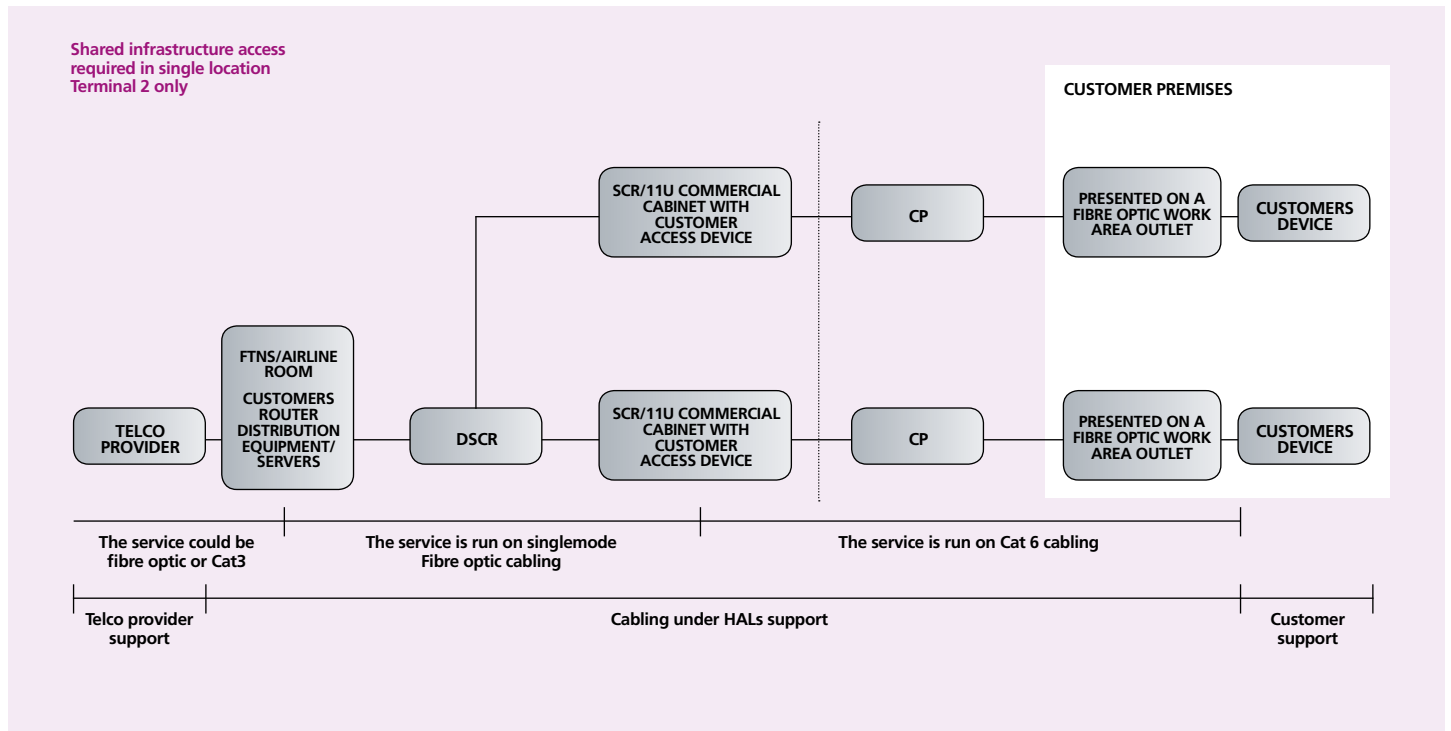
Shared infrastructure access required in single location Terminal 2 only

CUSTOMER PREMISES

SCR/11U COMMERCIAL CABINET WITH CUSTOMER ACCESS DEVICE

CP

PRESENTED ON A FIBRE OPTIC WORK AREA OUTLET

CUSTOMERS DEVICE

TELCO PROVIDER

FTNS/AIRLINE ROOM

CUSTOMERS ROUTER DISTRIBUTION EQUIPMENT/ SERVERS

DSCR

SCR/11U COMMERCIAL CABINET WITH CUSTOMER ACCESS DEVICE

CP

PRESENTED ON A FIBRE OPTIC WORK AREA OUTLET

CUSTOMERS DEVICE

The service could be fibre optic or Cat3

The service is run on singlemode Fibre optic cabling

The service is run on Cat 6 cabling

Telco provider support

Cabling under HALs support

Customer support